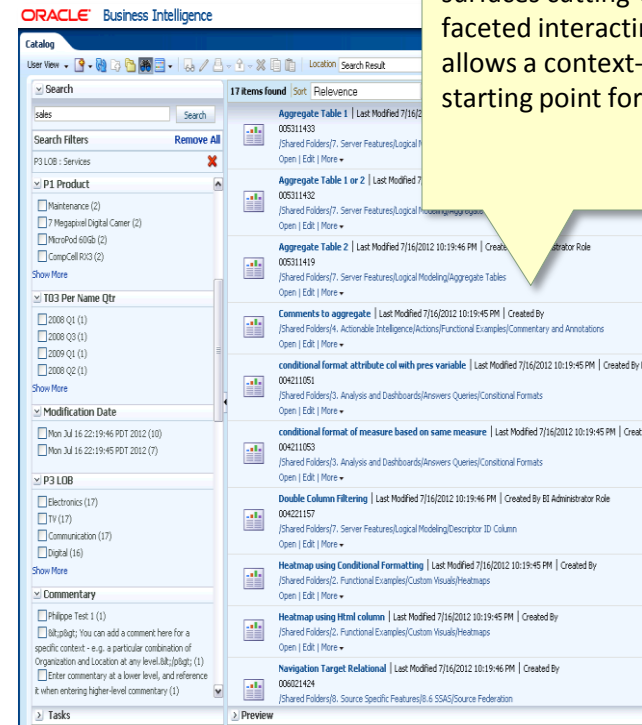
ORACLE Business Intelligence

Catalog

User View ▾ | Location Search Result

surfaces cutting
faceted interactin
allows a context-
starting point for

Search

sales | Search

Search Filters | Remove All

P3 LOB : Services ✖

P1 Product

Maintenance (2)
7 Megapixel Digital Camer (2)
MicroPod 60Gb (2)
CompCell RX3 (2)
Show More

T03 Per Name Qtr

2008 Q1 (1)
2008 Q3 (1)
2009 Q1 (1)
2008 Q2 (1)
Show More

Modification Date

Mon Jul 16 22:19:46 PDT 2012 (10)
Mon Jul 16 22:19:45 PDT 2012 (7)

P3 LOB

Electronics (17)
TV (17)
Communication (17)
Digital (16)
Show More

Commentary

Philippe Test 1 (1)
&lt;p&gt; You can add a comment here for a specific context - e.g. a particular combination of Organization and Location at any level.&lt;/p&gt; (1)
Enter commentary at a lower level, and reference it when entering higher-level commentary (1)

Tasks

17 items found | Sort | Relevence

Aggregate Table 1 | Last Modified 7/16/2
005311433
/Shared Folders/7. Server Features/Logical M
Open | Edit | More ▾

Aggregate Table 1 or 2 | Last Modified 7
005311432
/Shared Folders/7. Server Features/Logical Modeling/Aggregate
Open | Edit | More ▾

Aggregate Table 2 | Last Modified 7/16/2012 10:19:46 PM | Create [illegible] strator Role
005311419
/Shared Folders/7. Server Features/Logical Modeling/Aggregate Tables
Open | Edit | More ▾

Comments to aggregate | Last Modified 7/16/2012 10:19:45 PM | Created By
/Shared Folders/4. Actionable Intelligence/Actions/Functional Examples/Commentary and Annotations
Open | Edit | More ▾

conditional format attribute col with pres variable | Last Modified 7/16/2012 10:19:45 PM | Created By
004211051
/Shared Folders/3. Analysis and Dashboards/Answers Queries/Conitional Formats
Open | Edit | More ▾

conditional format of measure based on same measure | Last Modified 7/16/2012 10:19:45 PM | Creat
004211053
/Shared Folders/3. Analysis and Dashboards/Answers Queries/Conitional Formats
Open | Edit | More ▾

Double Column Filtering | Last Modified 7/16/2012 10:19:46 PM | Created By BI Administrator Role
004221157
/Shared Folders/7. Server Features/Logical Modeling/Descriptor ID Column
Open | Edit | More ▾

Heatmap using Conditional Formatting | Last Modified 7/16/2012 10:19:45 PM | Created By
/Shared Folders/2. Functional Examples/Custom Visuals/Heatmaps
Open | Edit | More ▾

Heatmap using Html column | Last Modified 7/16/2012 10:19:45 PM | Created By
/Shared Folders/2. Functional Examples/Custom Visuals/Heatmaps
Open | Edit | More ▾

Navigation Target Relational | Last Modified 7/16/2012 10:19:46 PM | Created By
006021424
/Shared Folders/8. Source Specific Features/8.6 SSAS/Source Federation

Preview